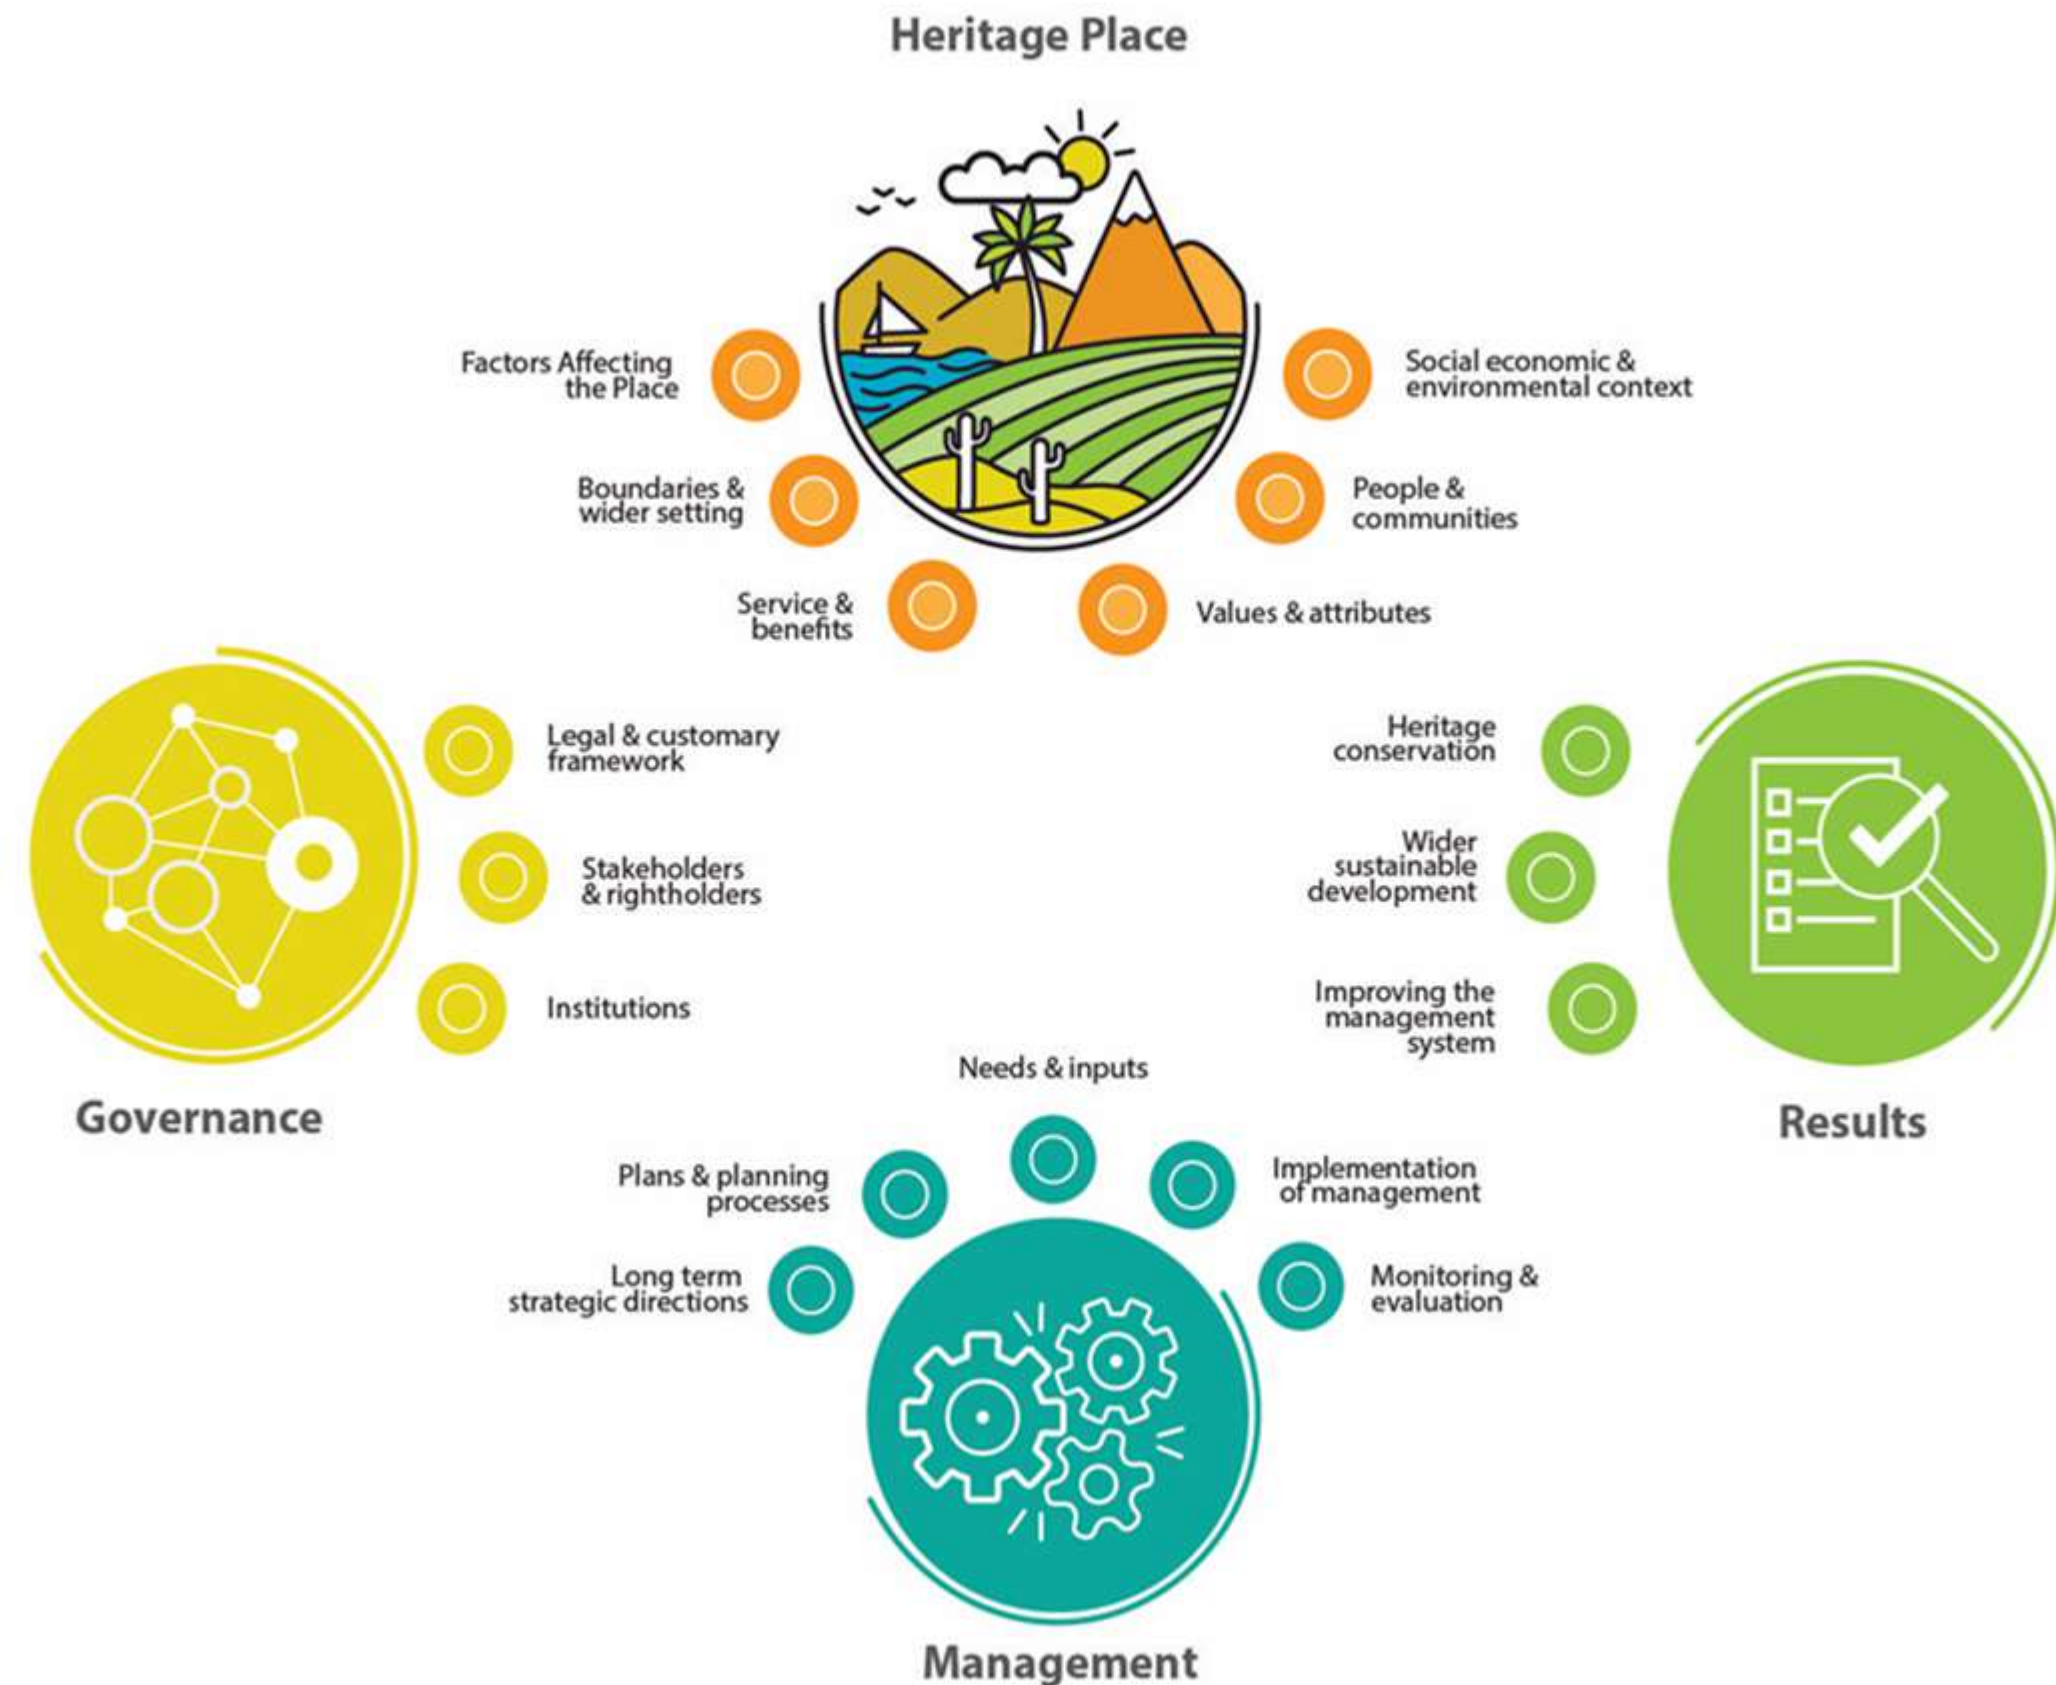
Heritage Place

Factors Affecting the Place

Boundaries & wider setting

Service & benefits

Social economic & environmental context

People & communities

Values & attributes

Legal & customary framework

Stakeholders & rightholders

Institutions

Governance

Heritage conservation

Wider sustainable development

Improving the management system

Results

Needs & inputs

Plans & planning processes

Long term strategic directions

Implementation of management

Monitoring & evaluation

Management